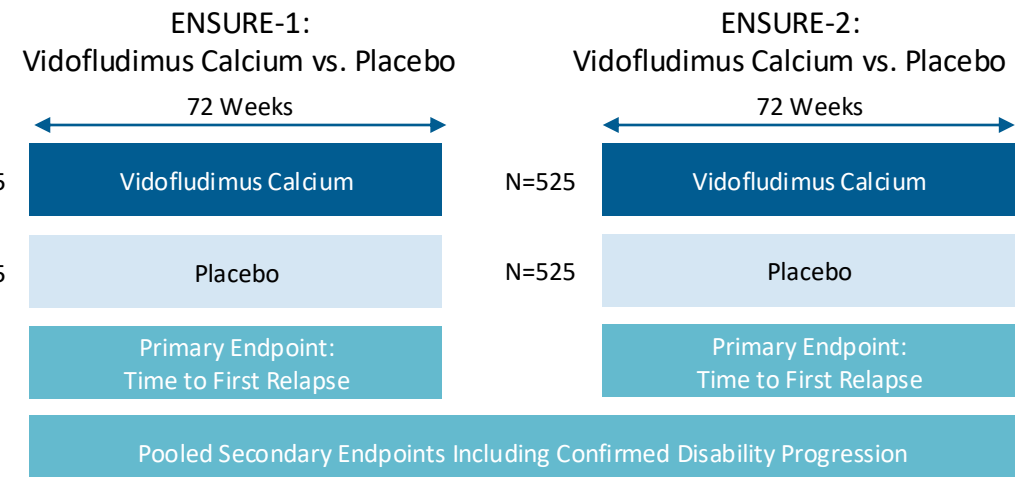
ENSURE-1:
Vidofludimus Calcium vs. Placebo

72 Weeks

5 Vidofludimus Calcium

5 Placebo

Primary Endpoint:
Time to First Relapse

ENSURE-2:
Vidofludimus Calcium vs. Placebo

72 Weeks

N=525 Vidofludimus Calcium

N=525 Placebo

Primary Endpoint:
Time to First Relapse

Pooled Secondary Endpoints Including Confirmed Disability Progression